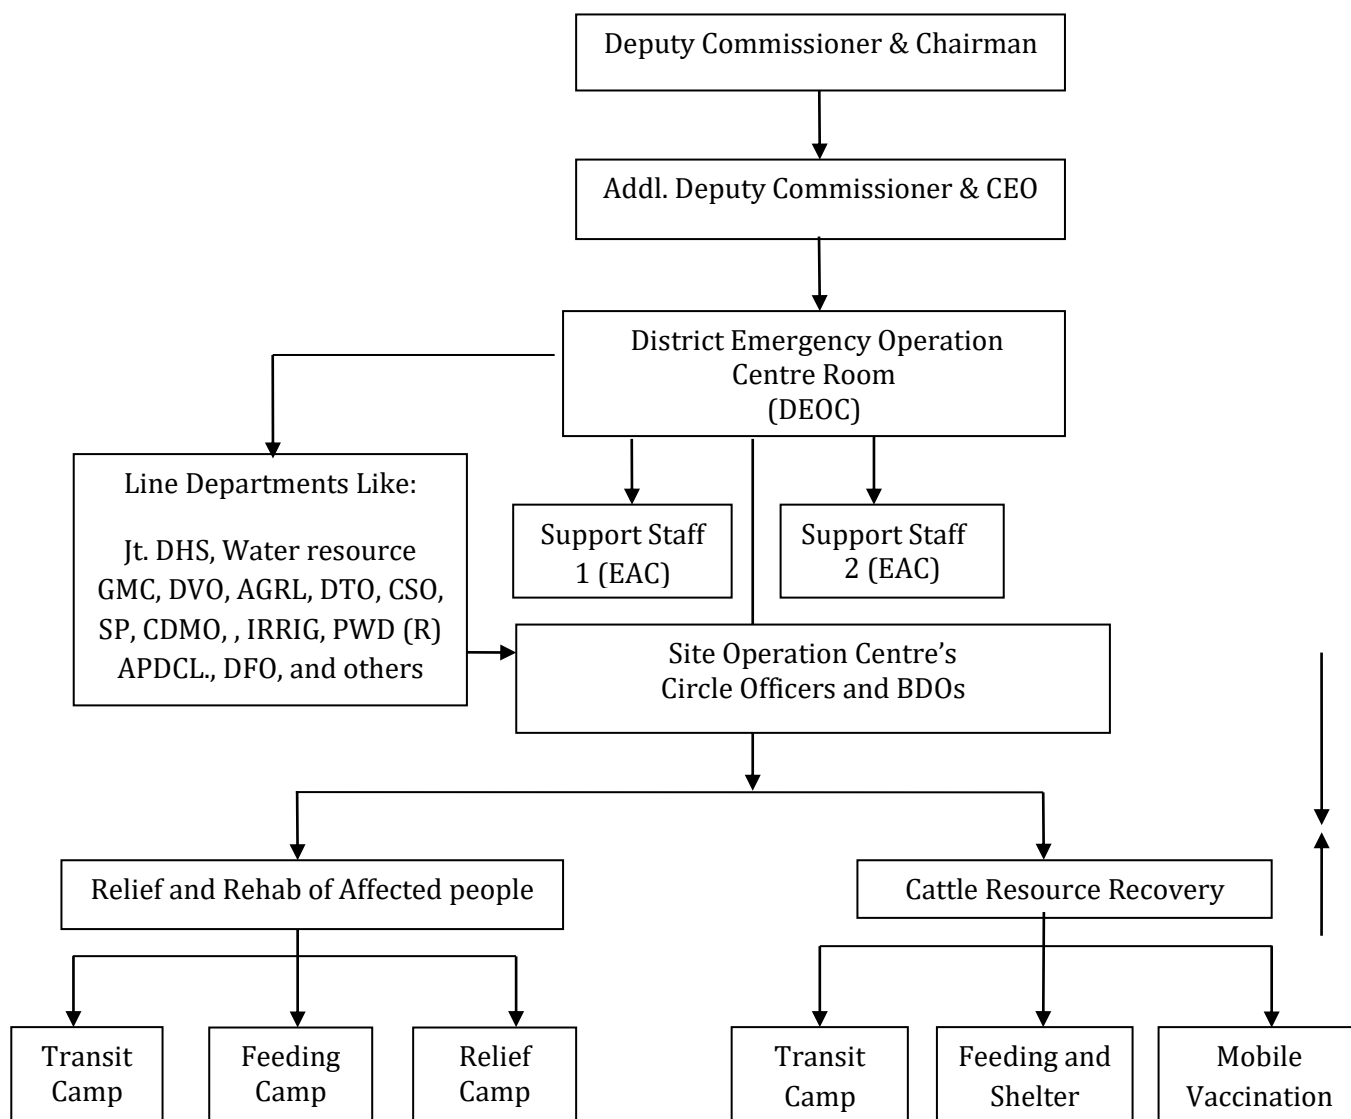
Deputy Commissioner & Chairman

Addl. Deputy Commissioner & CEO

District Emergency Operation Centre Room (DEOC)

Line Departments Like:

Jt. DHS, Water resource GMC, DVO, AGRL, DTO, CSO, SP, CDMO, , IRRIG, PWD (R) APDCL., DFO, and others

Support Staff 1 (EAC)

Support Staff 2 (EAC)

Site Operation Centre's Circle Officers and BDOs

Relief and Rehab of Affected people

Cattle Resource Recovery

Transit Camp

Feeding Camp

Relief Camp

Transit Camp

Feeding and Shelter

Mobile Vaccination